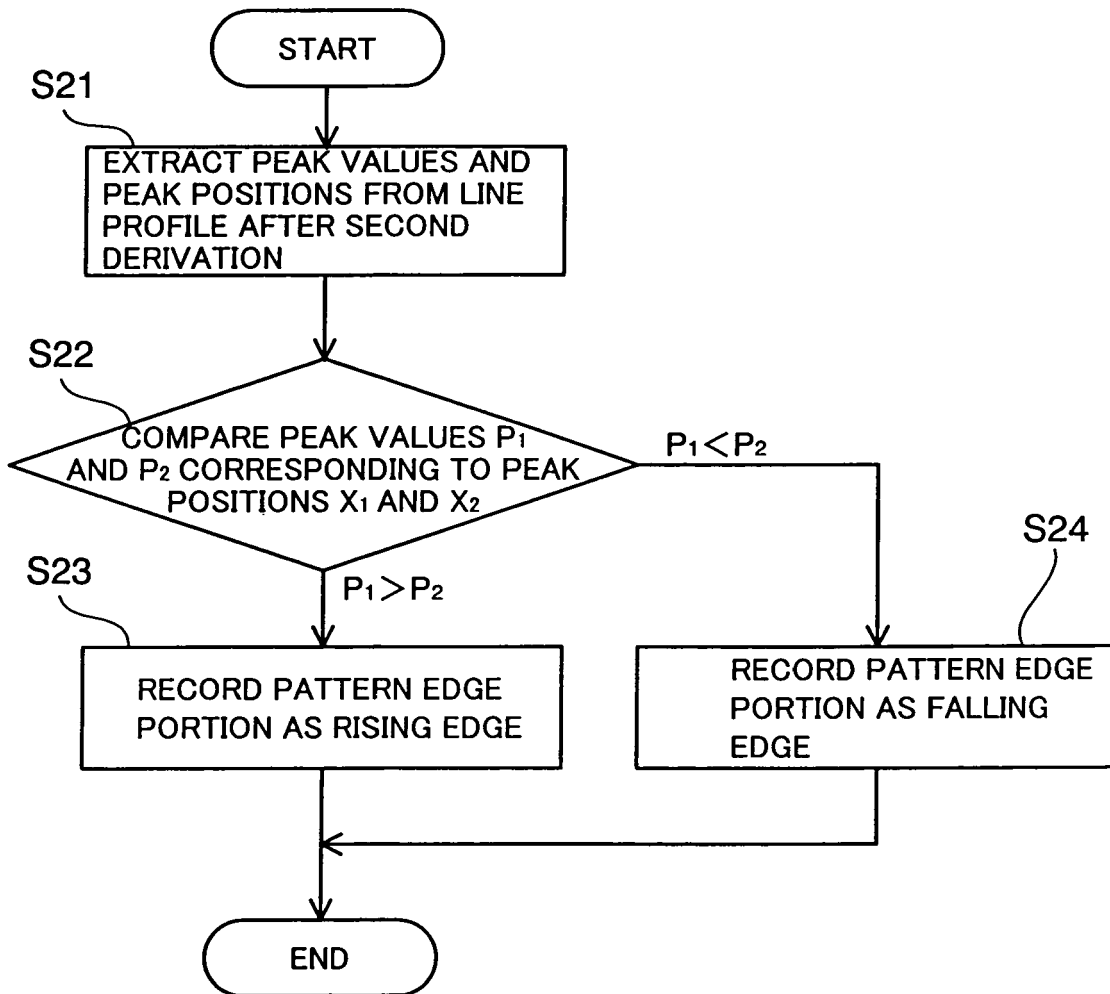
START

S21

EXTRACT PEAK VALUES AND PEAK POSITIONS FROM LINE PROFILE AFTER SECOND DERIVATION

S22

COMPARE PEAK VALUES $P_1$ AND $P_2$ CORRESPONDING TO PEAK POSITIONS $X_1$ AND $X_2$

$P_1 < P_2$

S24

S23

$P_1 > P_2$

RECORD PATTERN EDGE PORTION AS RISING EDGE

RECORD PATTERN EDGE PORTION AS FALLING EDGE

END